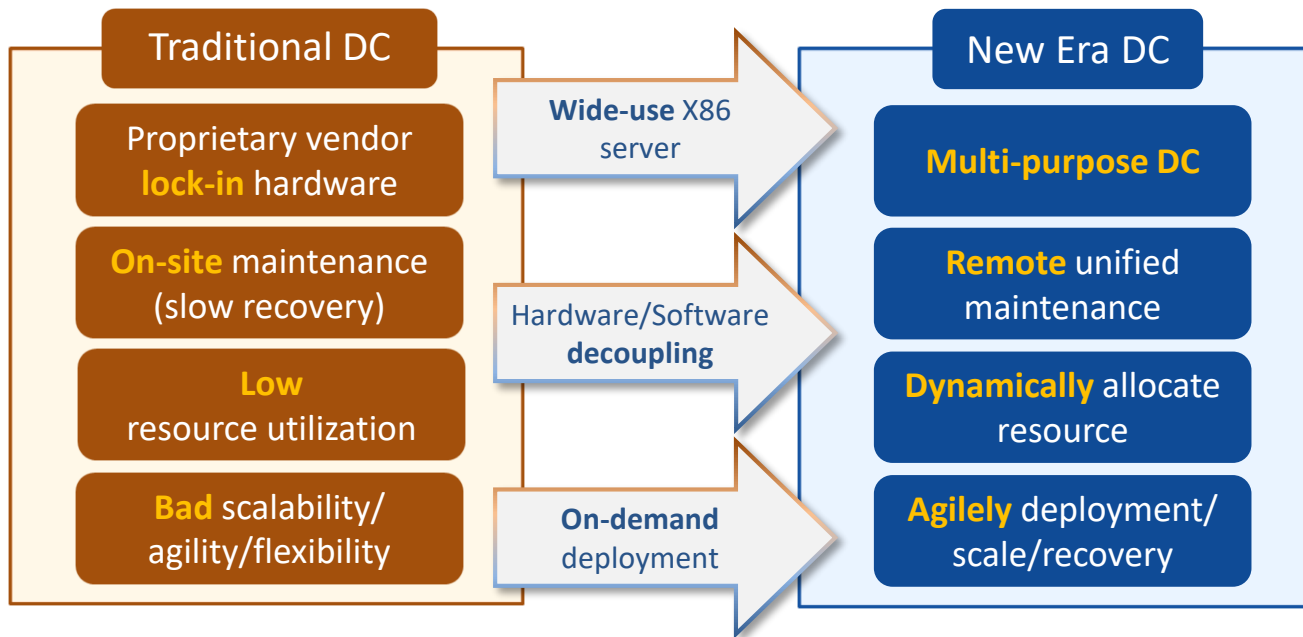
Traditional DC

Proprietary vendor lock-in hardware

On-site maintenance (slow recovery)

Low resource utilization

Bad scalability/ agility/flexibility

Wide-use X86 server

Hardware/Software decoupling

On-demand deployment

New Era DC

Multi-purpose DC

Remote unified maintenance

Dynamically allocate resource

Agilely deployment/ scale/recovery